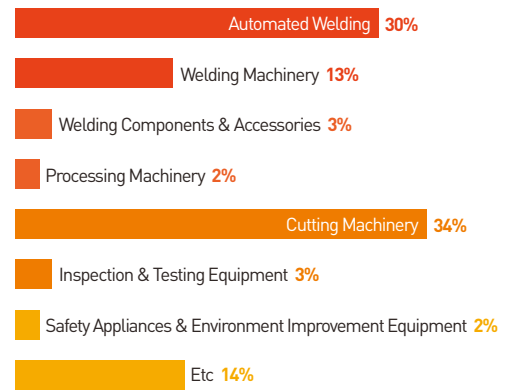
Automated Welding 30%

Welding Machinery 13%

Welding Components & Accessories 3%

Processing Machinery 2%

Cutting Machinery 34%

Inspection & Testing Equipment 3%

Safety Appliances & Environment Improvement Equipment 2%

Etc 14%